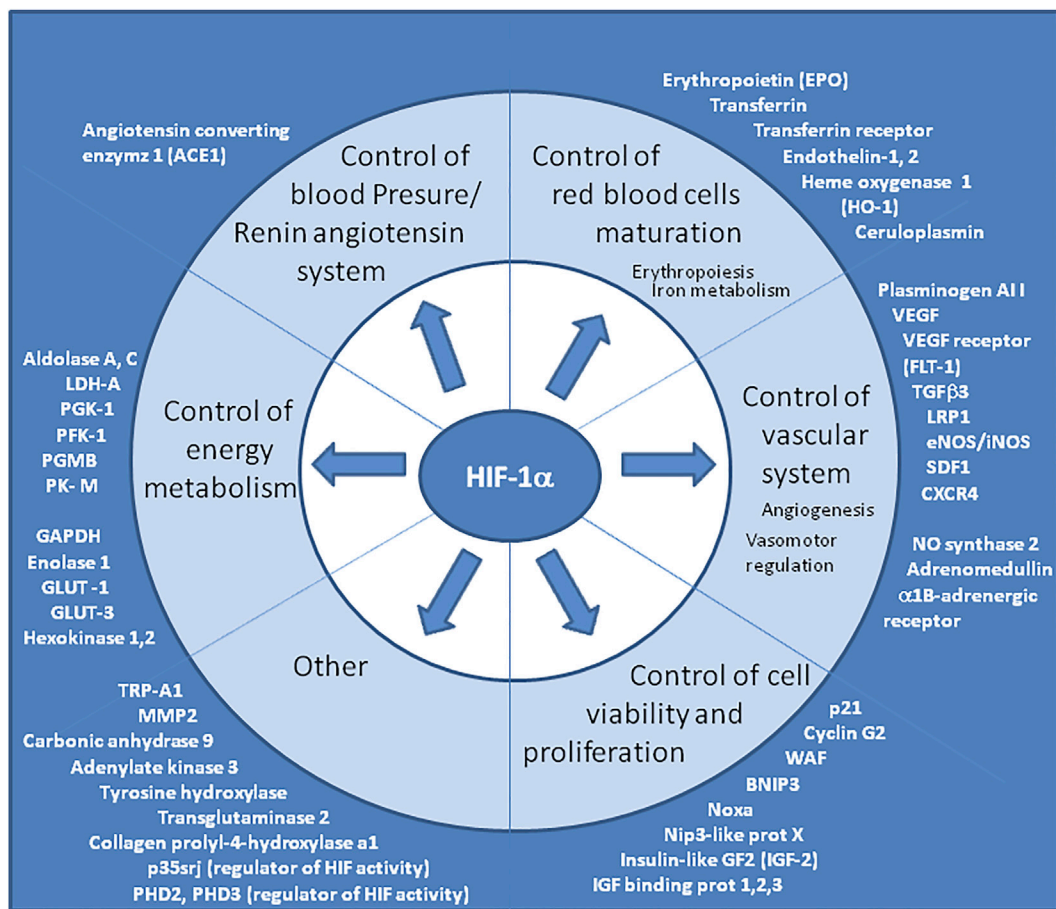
Angiotensin converting enzymz 1 (ACE1)

Control of blood Presure/ Renin angiotensin system

Control of red blood cells maturation

Erythropoiesis
Iron metabolism

Erythropoietin (EPO)
Transferrin
Transferrin receptor
Endothelin-1, 2
Heme oxygenase 1 (HO-1)
Ceruloplasmin

Plasminogen AI I
VEGF
VEGF receptor (FLT-1)
TGFβ3
LRP1
eNOS/iNOS
SDF1
CXCR4

Control of vascular system
Angiogenesis
Vasomotor regulation

NO synthase 2
Adrenomedullin
α1B-adrenergic receptor

Aldolase A, C
LDH-A
PGK-1
PFK-1
PGMB
PK- M

Control of energy metabolism

HIF-1α

GAPDH
Enolase 1
GLUT -1
GLUT-3
Hexokinase 1,2

Other

Control of cell viability and proliferation

TRP-A1
MMP2
Carbonic anhydrase 9
Adenylate kinase 3
Tyrosine hydroxylase
Transglutaminase 2
Collagen prolyl-4-hydroxylase a1
p35srj (regulator of HIF activity)
PHD2, PHD3 (regulator of HIF activity)

p21
Cyclin G2
WAF
BNIP3
Noxa
Nip3-like prot X
Insulin-like GF2 (IGF-2)
IGF binding prot 1,2,3